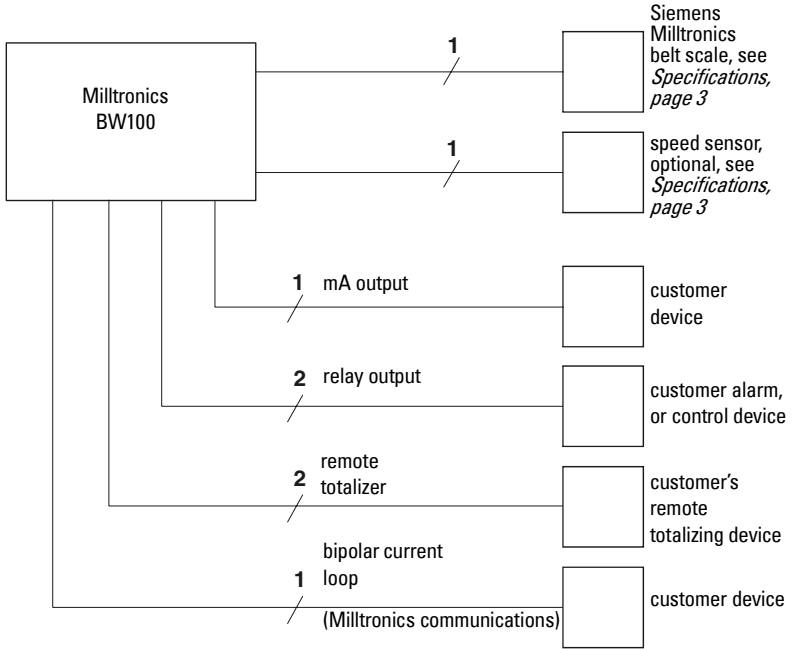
Milltronics BW100

1

Siemens Milltronics belt scale, see *Specifications, page 3*

1

speed sensor, optional, see *Specifications, page 3*

1 mA output

customer device

2 relay output

customer alarm, or control device

2 remote totalizer

customer's remote totalizing device

1 bipolar current loop

(Milltronics communications)

customer device